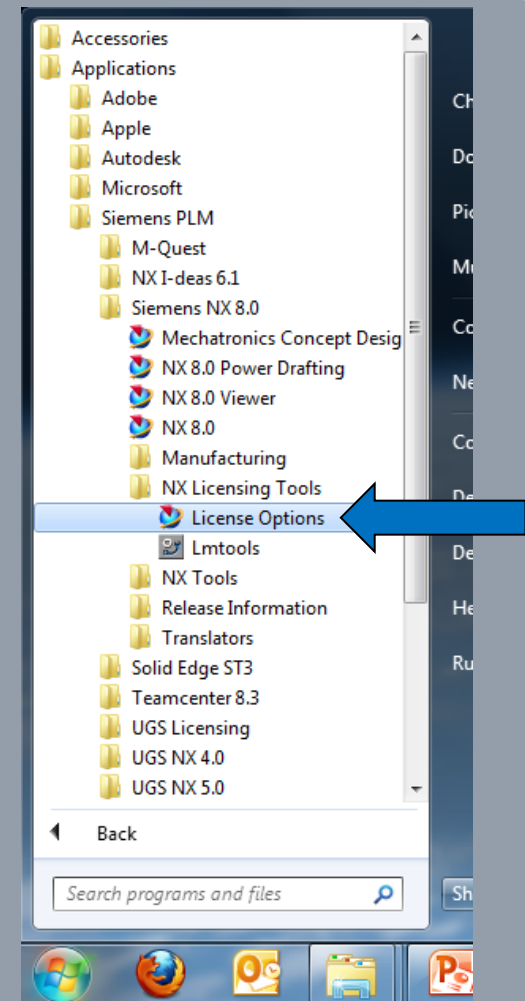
Accessories
Applications
Adobe
Apple
Autodesk
Microsoft
Siemens PLM
M-Quest
NX I-deas 6.1
Siemens NX 8.0
Mechatronics Concept Desig
NX 8.0 Power Drafting
NX 8.0 Viewer
NX 8.0
Manufacturing
NX Licensing Tools
License Options
Lmtools
NX Tools
Release Information
Translators
Solid Edge ST3
Teamcenter 8.3
UGS Licensing
UGS NX 4.0
UGS NX 5.0
Back
Search programs and files

Ch
Do
Pi
Mu
Co
Ne
Co
De
De
He
Ru
Sh